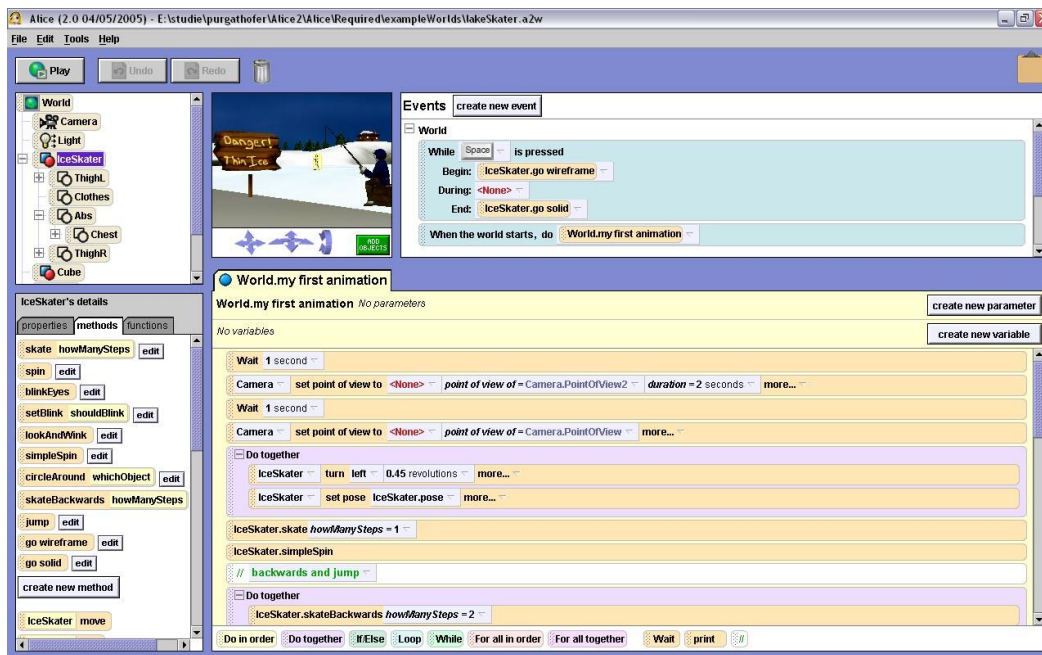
Alice (2.0 04/05/2005) - E:\studie\purgathofer\Alice2\Alice\Required\exampleWorlds\lakeSkater.a2w

File Edit Tools Help

Play Undo Redo

World
Camera
Light
IceSkater
ThighL
Clothes
Abs
Chest
ThighR
Cube

Danger! Thin Ice

ADD OBJECTS

Events create new event

World
While Space is pressed
Begin: IceSkater.go wireframe
During: <None>
End: IceSkater.go solid
When the world starts, do World.my first animation

IceSkater's details
properties methods functions
skate howManySteps edit
spin edit
blinkEyes edit
setBlink shouldBlink edit
lookAndWink edit
simpleSpin edit
circleAround whichObject edit
skateBackwards howManySteps
jump edit
go wireframe edit
go solid edit
create new method
IceSkater move

World.my first animation
World.my first animation No parameters
create new parameter
No variables
create new variable

Wait 1 second
Camera set point of view to <None> point of view of = Camera.PointOfView2 duration = 2 seconds more...
Wait 1 second
Camera set point of view to <None> point of view of = Camera.PointOfView more...
Do together
IceSkater turn left 0.45 revolutions more...
IceSkater set pose IceSkater.pose more...
IceSkater.skate howManySteps = 1
IceSkater.simpleSpin
// backwards and jump
Do together
IceSkater.skateBackwards howManySteps = 2

Do in order Do together If/Else Loop While For all in order For all together Wait print //